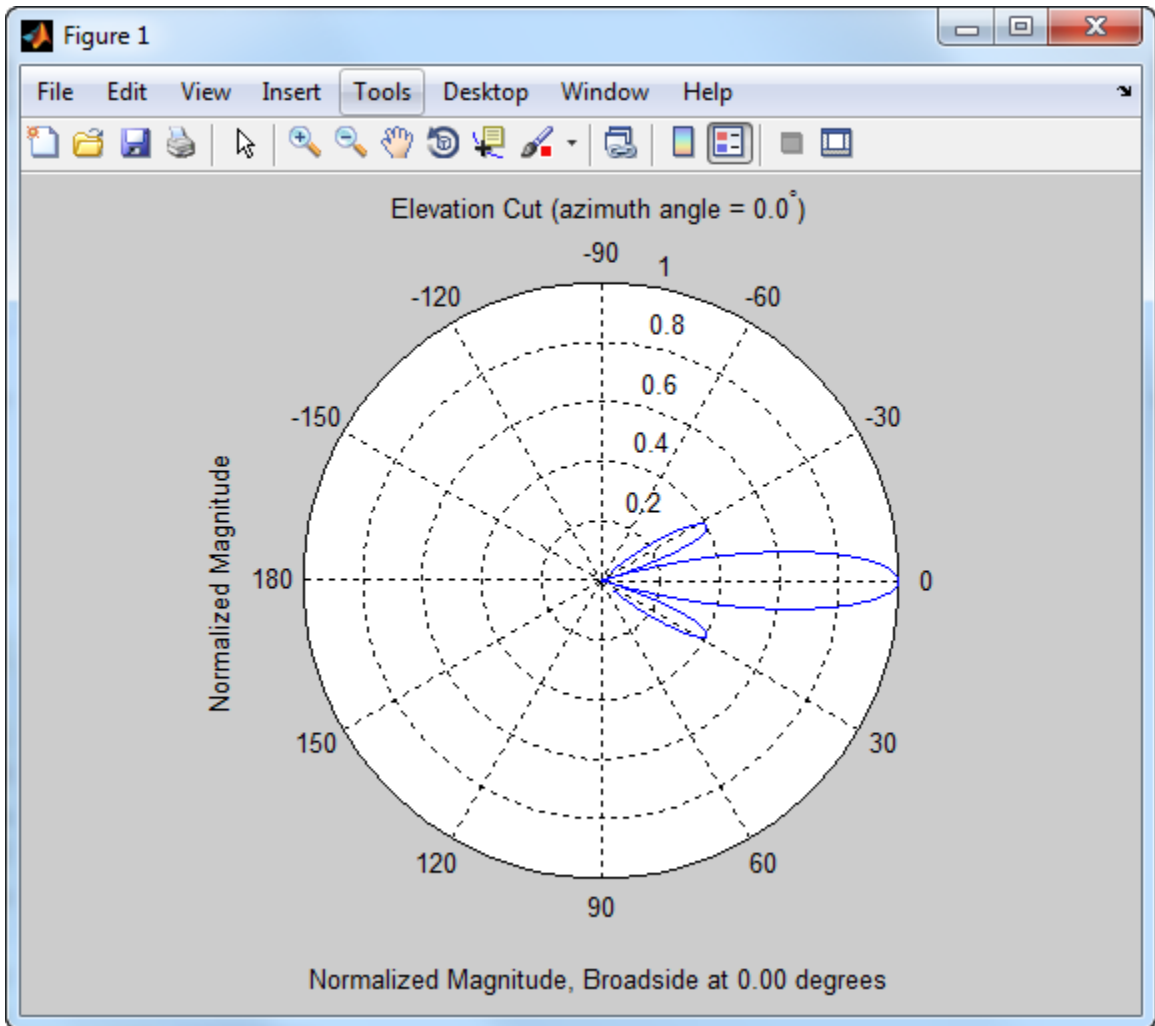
Figure 1

File Edit View Insert Tools Desktop Window Help

Elevation Cut (azimuth angle = 0.0°)

-90
1
-120
-60
0.8
0.6
-150
-30
0.4
0.2
Normalized Magnitude
180
0
150
30
120
60
90

Normalized Magnitude, Broadside at 0.00 degrees